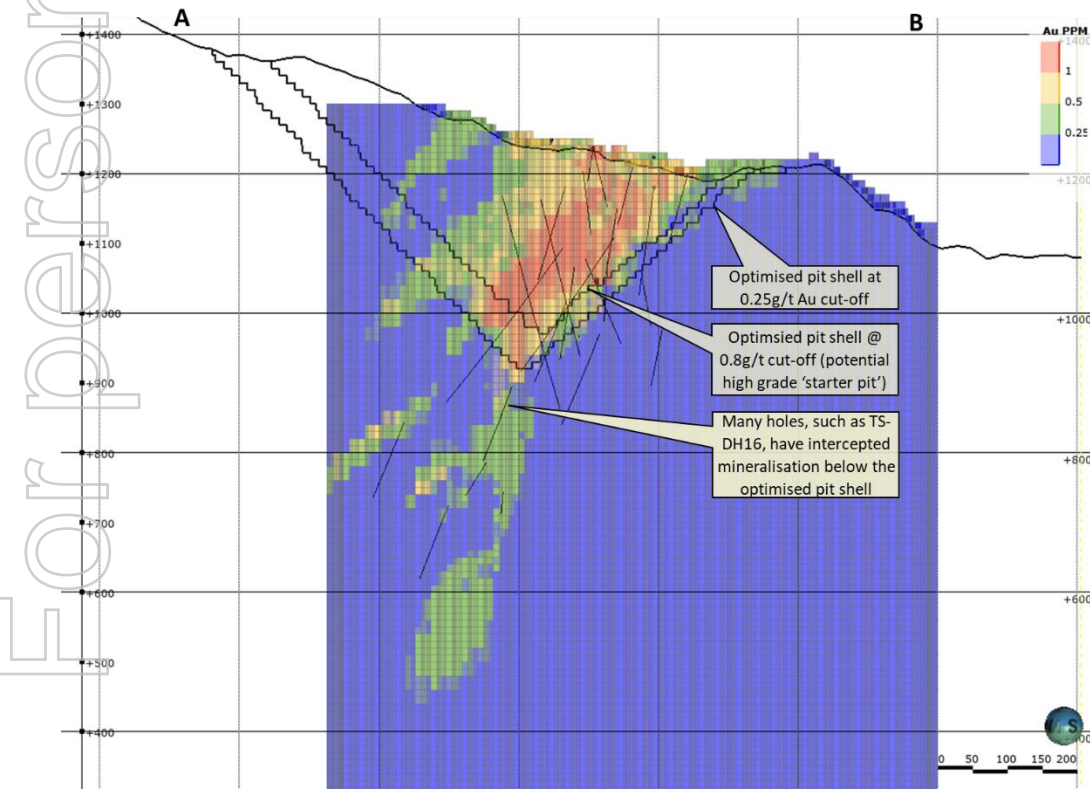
For person

A

B

Au PPM
+1400
1
0.5
0.25
+1200
+1000
+800
+600

+1400
+1300
+1200
+1100
+1000
+900
+800
+700
+600
+500
+400

Optimised pit shell at 0.25g/t Au cut-off

Optimsied pit shell @ 0.8g/t cut-off (potential high grade 'starter pit')

Many holes, such as TS-DH16, have intercepted mineralisation below the optimised pit shell

0 50 100 150 200